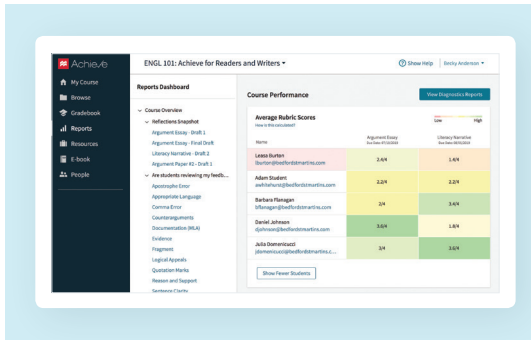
Achieve

My Course
Browse
Gradebook
Reports
Resources
E-book
People

ENGL 101: Achieve for Readers and Writers

Show Help
Becky Anderson

Reports Dashboard

Course Overview
Reflections Snapshot
Argument Essay - Draft 1
Argument Essay - Final Draft
Literacy Narrative - Draft 2
Argument Paper #2 - Draft 1
Are students reviewing my feedb...
Apostrophe Error
Appropriate Language
Comma Error
Counterarguments
Documentation (MLA)
Evidence
Fragment
Logical Appeals
Quotation Marks
Reason and Support
Sentence Clarity

Course Performance

View Diagnostics Reports

Average Rubric Scores
How is this calculated?

Low High

| Name | Argument Essay Due Date: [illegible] | Literacy Narrative Due Date: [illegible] |
|---|---|---|
| Leasa Burton lburton@bedfordstmartins.com | 2.6/4 | 1.6/4 |
| Adam Student awhitehurst@bedfordstmartins.com | 2.2/4 | 2.2/4 |
| Barbara Flanagan bflanagan@bedfordstmartins.com | 2/4 | 2.4/4 |
| Daniel Johnson djohnson@bedfordstmartins.com | 3.6/4 | 1.8/4 |
| Julia Domenicucci jdomenicucci@bedfordstmartins.c... | 3/4 | 3.6/4 |

Show Fewer Students